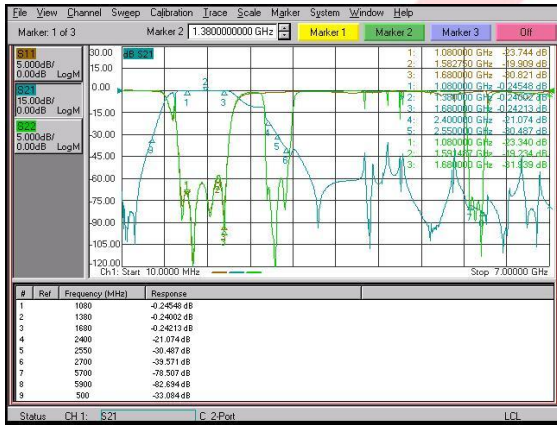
File View Channel Sweep Calibration Trace Scale Marker System Window Help

Marker: 1 of 3 Marker 2 1.3800000000 GHz Marker 1 Marker 2 Marker 3 Off

S11 5.000dB/ 0.00dB LogM

S21 15.00dB/ 0.00dB LogM

S22 5.000dB/ 0.00dB LogM

30.00 dB S21
15.00
0.00
-15.00
-30.00
-45.00
-60.00
-75.00
-90.00
-105.00
-120.00

1: 1.080000 GHz -23.744 dB
2: 1.582750 GHz -19.909 dB
3: 1.680000 GHz -30.821 dB
1: 1.080000 GHz -0.24548 dB
2: 1.380000 GHz -0.24002 dB
3: 1.680000 GHz -0.24213 dB
4: 2.400000 GHz -21.074 dB
5: 2.550000 GHz -30.487 dB
1: 1.080000 GHz -33.340 dB
2: 1.591487 GHz -19.234 dB
3: 1.680000 GHz -31.939 dB

Ch1: Start 10.0000 MHz Stop 7.00000 GHz

| # | Ref | Frequency (MHz) | Response |
|---|---|---|---|
| 1 | | 1080 | -0.24548 dB |
| 2 | | 1380 | -0.24002 dB |
| 3 | | 1680 | -0.24213 dB |
| 4 | | 2400 | -21.074 dB |
| 5 | | 2550 | -30.487 dB |
| 6 | | 2700 | -39.571 dB |
| 7 | | 5700 | -78.507 dB |
| 8 | | 5900 | -82.694 dB |
| 9 | | 500 | -33.084 dB |

Status CH 1: S21 C 2-Port LCL